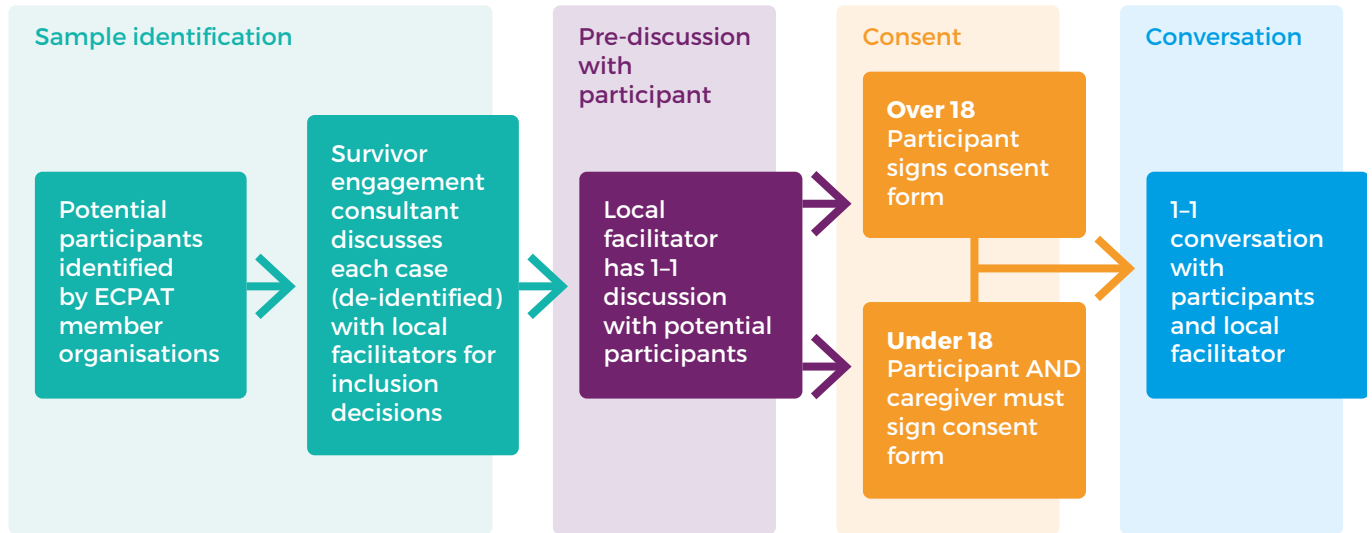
Sample identification

Potential participants identified by ECPAT member organisations

Survivor engagement consultant discusses each case (de-identified) with local facilitators for inclusion decisions

Pre-discussion with participant

Local facilitator has 1–1 discussion with potential participants

Consent

**Over 18** Participant signs consent form

**Under 18** Participant AND caregiver must sign consent form

Conversation

1–1 conversation with participants and local facilitator